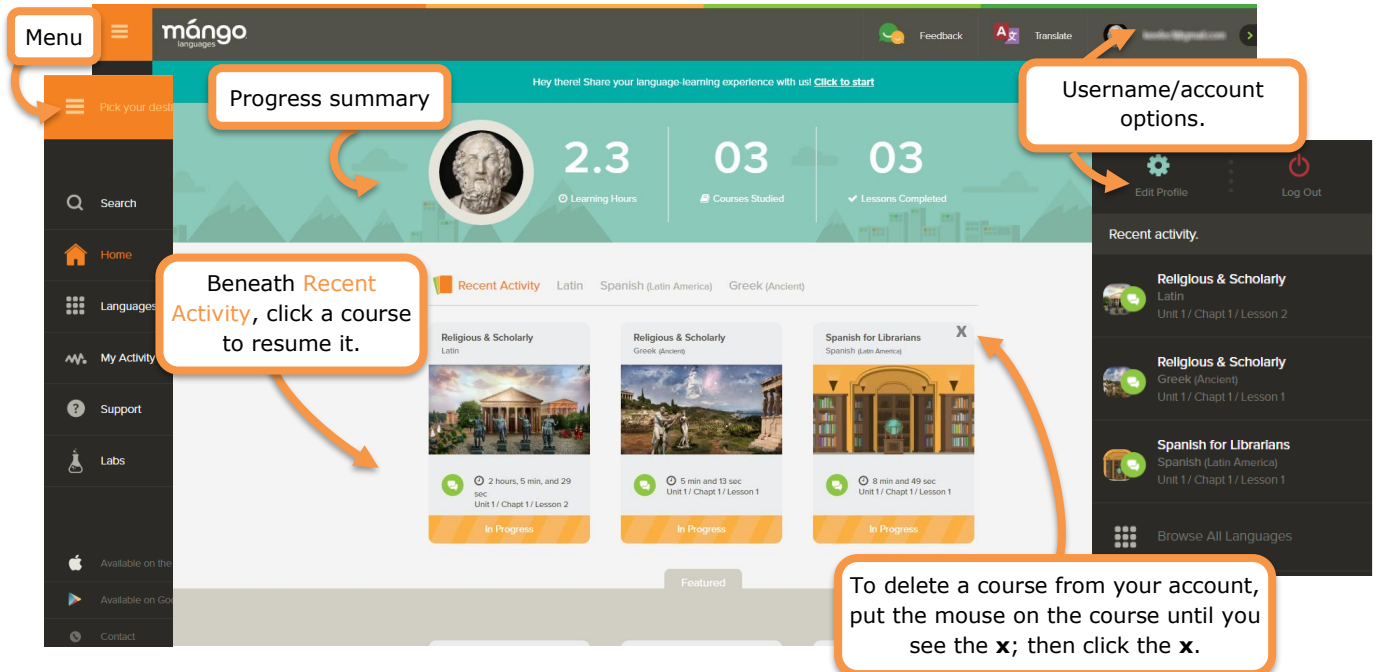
Menu

mángo languages

Feedback

Translate

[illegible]

Pick your dest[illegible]

Hey there! Share your language-learning experience with us! Click to start

Progress summary

Username/account options.

2.3
Learning Hours

03
Courses Studied

03
Lessons Completed

Edit Profile

Log Out

Recent activity.

Search

Home

Languages

My Activity

Support

Labs

Available on the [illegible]

Available on Go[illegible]

Contact

Beneath Recent Activity, click a course to resume it.

Recent Activity Latin Spanish (Latin America) Greek (Ancient)

Religious & Scholarly
Latin
2 hours, 5 min, and 29 sec
Unit 1 / Chapt 1 / Lesson 2
In Progress

Religious & Scholarly
Greek (Ancient)
5 min and 13 sec
Unit 1 / Chapt 1 / Lesson 1
In Progress

Spanish for Librarians
Spanish (Latin America)
X
8 min and 49 sec
Unit 1 / Chapt 1 / Lesson 1
In Progress

Featured

Religious & Scholarly
Latin
Unit 1 / Chapt 1 / Lesson 2

Religious & Scholarly
Greek (Ancient)
Unit 1 / Chapt 1 / Lesson 1

Spanish for Librarians
Spanish (Latin America)
Unit 1 / Chapt 1 / Lesson 1

Browse All Languages

To delete a course from your account, put the mouse on the course until you see the **x**; then click the **x**.